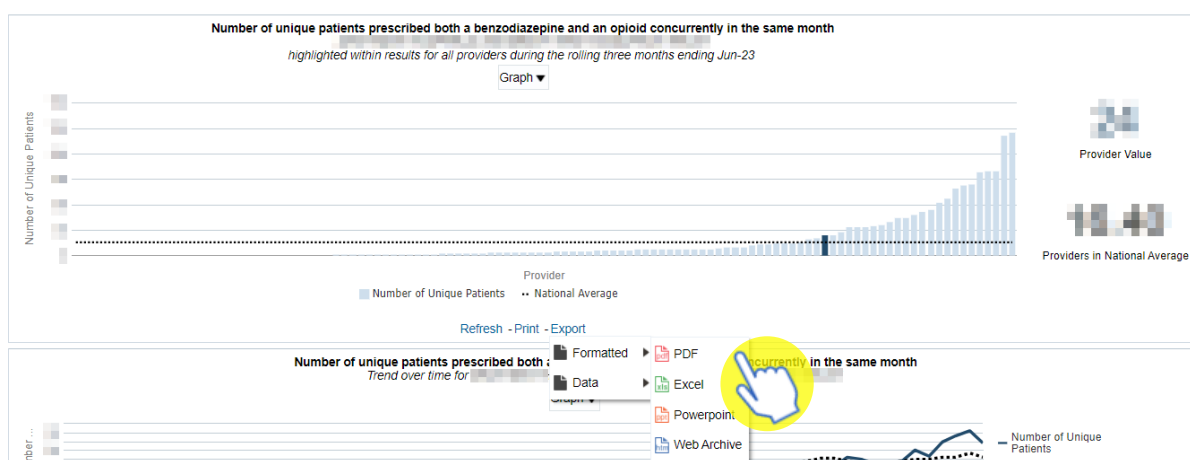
Number of unique patients prescribed both a benzodiazepine and an opioid concurrently in the same month

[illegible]

highlighted within results for all providers during the rolling three months ending Jun-23

Graph ▾

Number of Unique Patients

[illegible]

Provider Value

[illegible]

Providers in National Average

Provider

Number of Unique Patients •• National Average

Refresh - Print - Export

Formatted ▸

Data ▸

PDF

Excel

Powerpoint

Web Archive

Number of unique patients prescribed both a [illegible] concurrently in the same month

Trend over time for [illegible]

Graph ▾

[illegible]mber ...

Number of Unique Patients